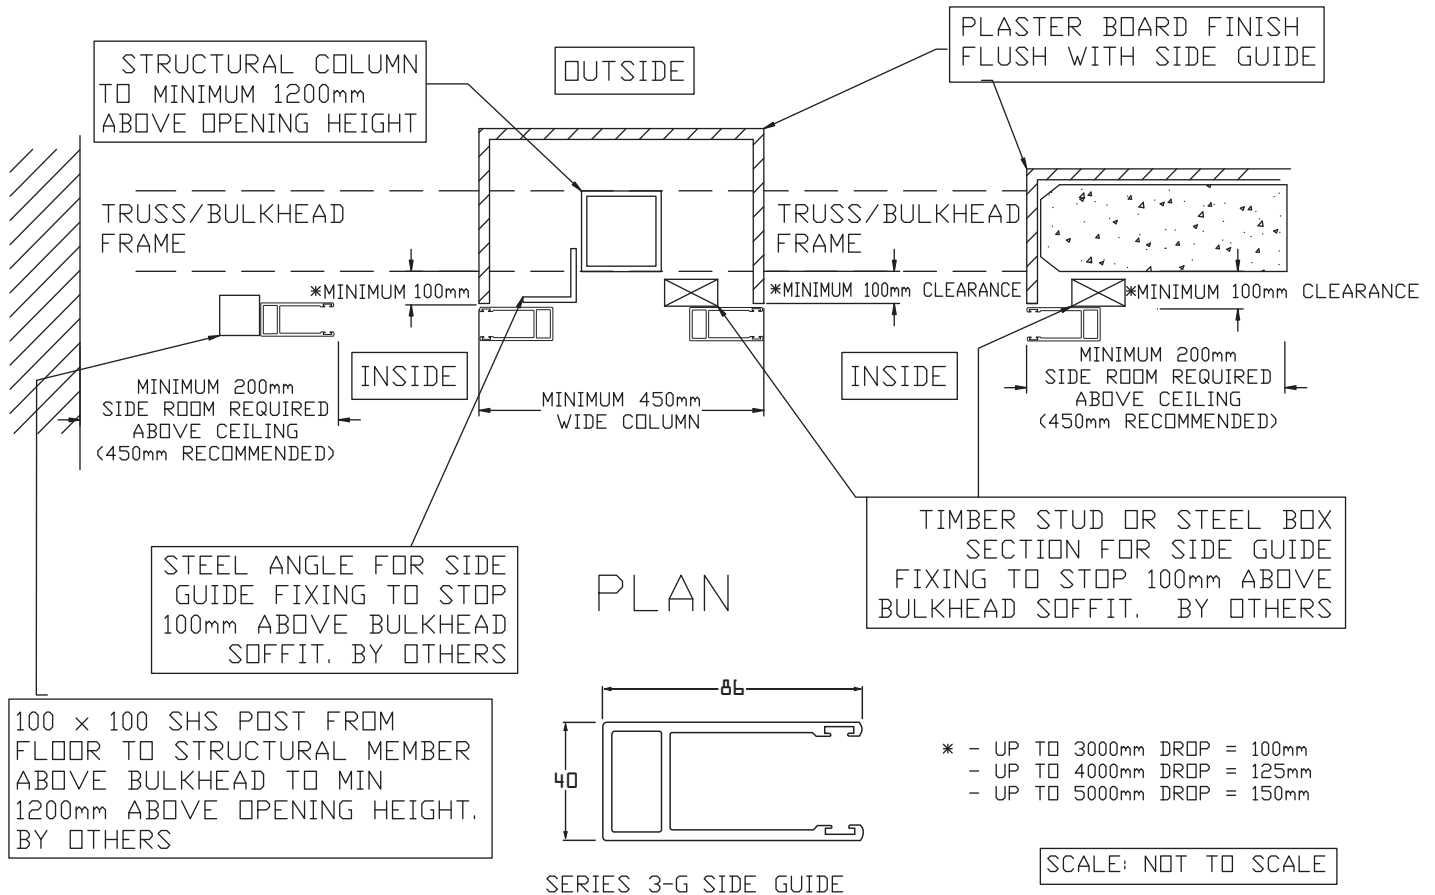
STRUCTURAL COLUMN TO MINIMUM 1200mm ABOVE OPENING HEIGHT

OUTSIDE

PLASTER BOARD FINISH FLUSH WITH SIDE GUIDE

TRUSS/BULKHEAD FRAME

TRUSS/BULKHEAD FRAME

*MINIMUM 100mm

*MINIMUM 100mm CLEARANCE

*MINIMUM 100mm CLEARANCE

INSIDE

INSIDE

MINIMUM 200mm SIDE ROOM REQUIRED ABOVE CEILING (450mm RECOMMENDED)

MINIMUM 450mm WIDE COLUMN

MINIMUM 200mm SIDE ROOM REQUIRED ABOVE CEILING (450mm RECOMMENDED)

TIMBER STUD OR STEEL BOX SECTION FOR SIDE GUIDE FIXING TO STOP 100mm ABOVE BULKHEAD SOFFIT. BY OTHERS

STEEL ANGLE FOR SIDE GUIDE FIXING TO STOP 100mm ABOVE BULKHEAD SOFFIT. BY OTHERS

PLAN

100 x 100 SHS POST FROM FLOOR TO STRUCTURAL MEMBER ABOVE BULKHEAD TO MIN 1200mm ABOVE OPENING HEIGHT. BY OTHERS

86

40

SERIES 3-G SIDE GUIDE

* - UP TO 3000mm DROP = 100mm
- UP TO 4000mm DROP = 125mm
- UP TO 5000mm DROP = 150mm

SCALE: NOT TO SCALE